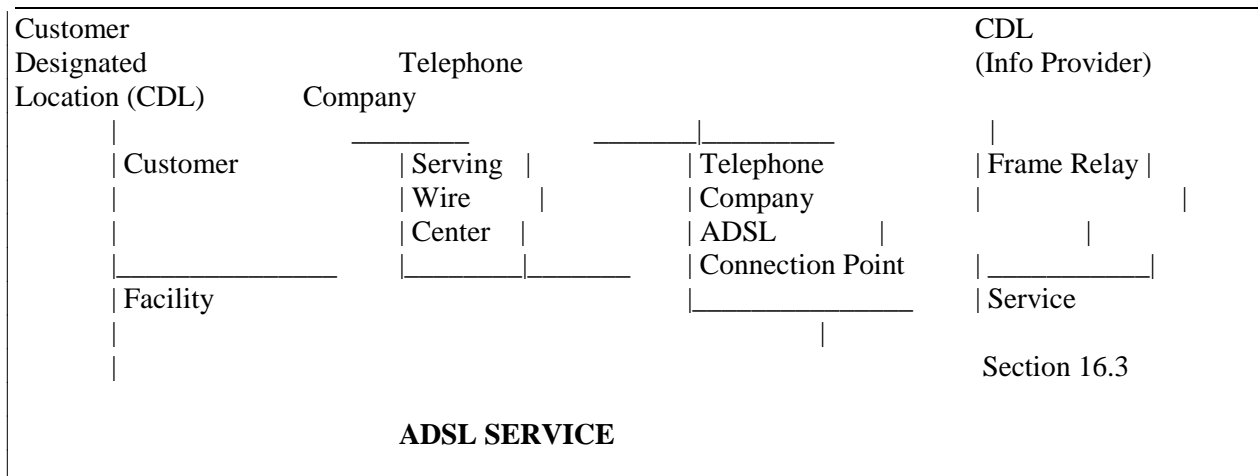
Customer Designated Location (CDL)

Telephone Company

CDL (Info Provider)

Customer

Facility

Serving Wire Center

Telephone Company ADSL Connection Point

Frame Relay

Service

Section 16.3

**ADSL SERVICE**